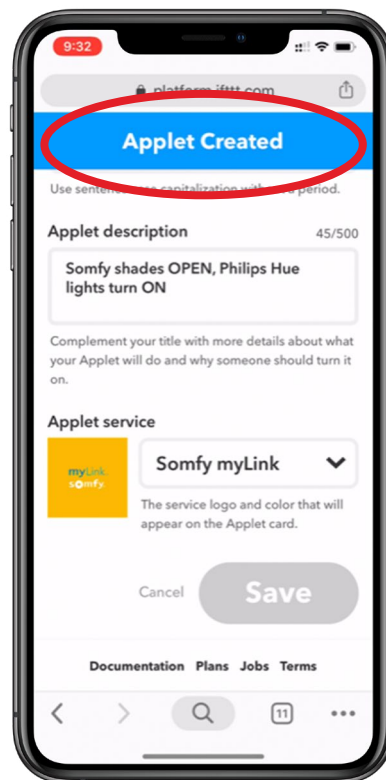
9:32

platform.ifttt.com

Applet Created

Use sentence case capitalization with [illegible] period.

Applet description

45/500

Somfy shades OPEN, Philips Hue lights turn ON

Complement your title with more details about what your Applet will do and why someone should turn it on.

Applet service

myLink somfy

Somfy myLink

The service logo and color that will appear on the Applet card.

Cancel

Save

Documentation Plans Jobs Terms

11